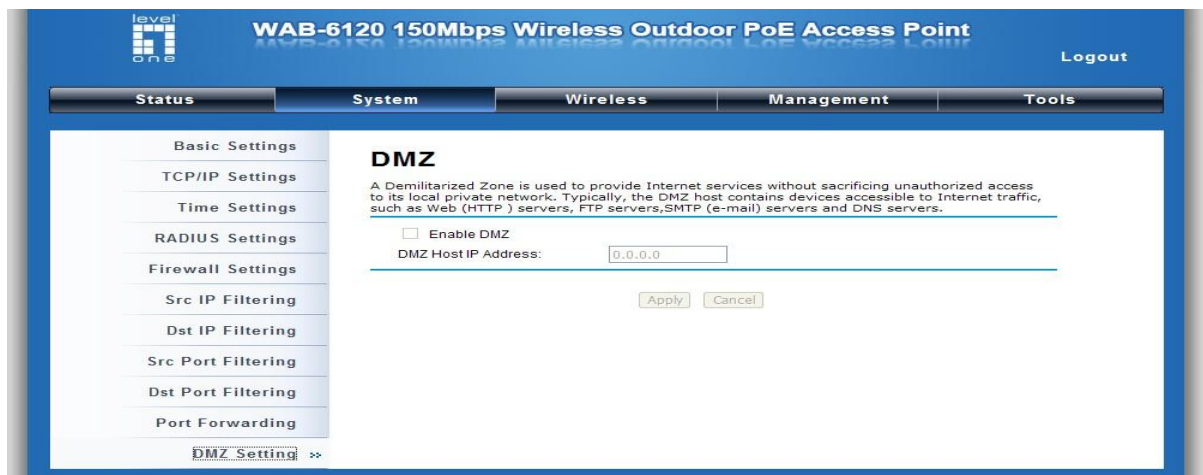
level one

WAB-6120 150Mbps Wireless Outdoor PoE Access Point

Logout

Status | System | Wireless | Management | Tools

Basic Settings
TCP/IP Settings
Time Settings
RADIUS Settings
Firewall Settings
Src IP Filtering
Dst IP Filtering
Src Port Filtering
Dst Port Filtering
Port Forwarding
DMZ Setting »

DMZ

A Demilitarized Zone is used to provide Internet services without sacrificing unauthorized access to its local private network. Typically, the DMZ host contains devices accessible to Internet traffic, such as Web (HTTP ) servers, FTP servers,SMTP (e-mail) servers and DNS servers.

Enable DMZ

DMZ Host IP Address: 0.0.0.0

Apply Cancel